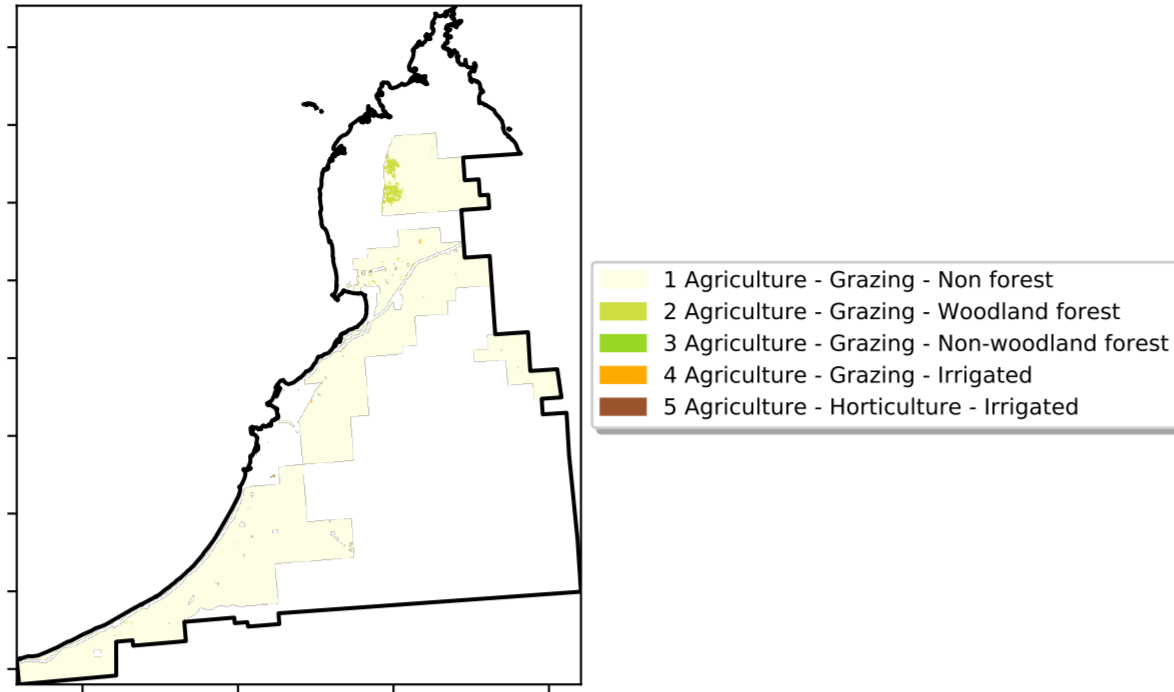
1 Agriculture - Grazing - Non forest
2 Agriculture - Grazing - Woodland forest
3 Agriculture - Grazing - Non-woodland forest
4 Agriculture - Grazing - Irrigated
5 Agriculture - Horticulture - Irrigated